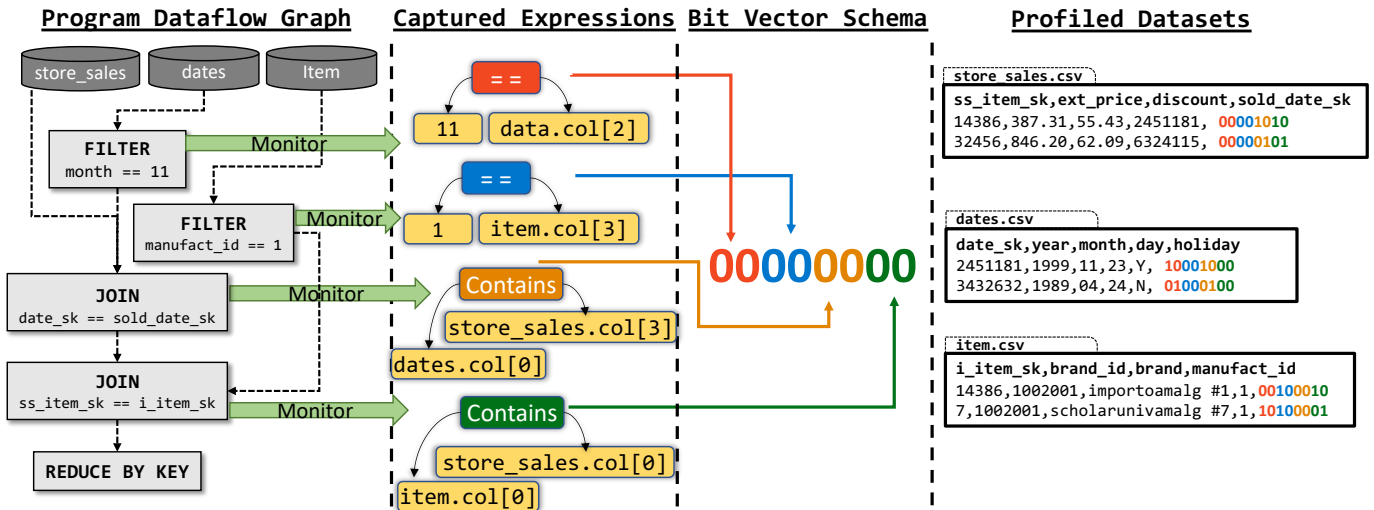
Program Dataflow Graph

store_sales

dates

Item

FILTER
month == 11

FILTER
manufact_id == 1

JOIN
date_sk == sold_date_sk

JOIN
ss_item_sk == i_item_sk

REDUCE BY KEY

Monitor

Monitor

Monitor

Monitor

Captured Expressions

= =

11

data.col[2]

= =

1

item.col[3]

Contains

store_sales.col[3]

dates.col[0]

Contains

store_sales.col[0]

item.col[0]

Bit Vector Schema

00000000

Profiled Datasets

store_sales.csv

ss_item_sk,ext_price,discount,sold_date_sk
14386,387.31,55.43,2451181, 00001010
32456,846.20,62.09,6324115, 00000101

dates.csv

date_sk,year,month,day,holiday
2451181,1999,11,23,Y, 10001000
3432632,1989,04,24,N, 01001000

item.csv

i_item_sk,brand_id,brand,manufact_id
14386,1002001,importoamalg #1,1,00100010
7,1002001,scholarunivamalg #7,1,10100001